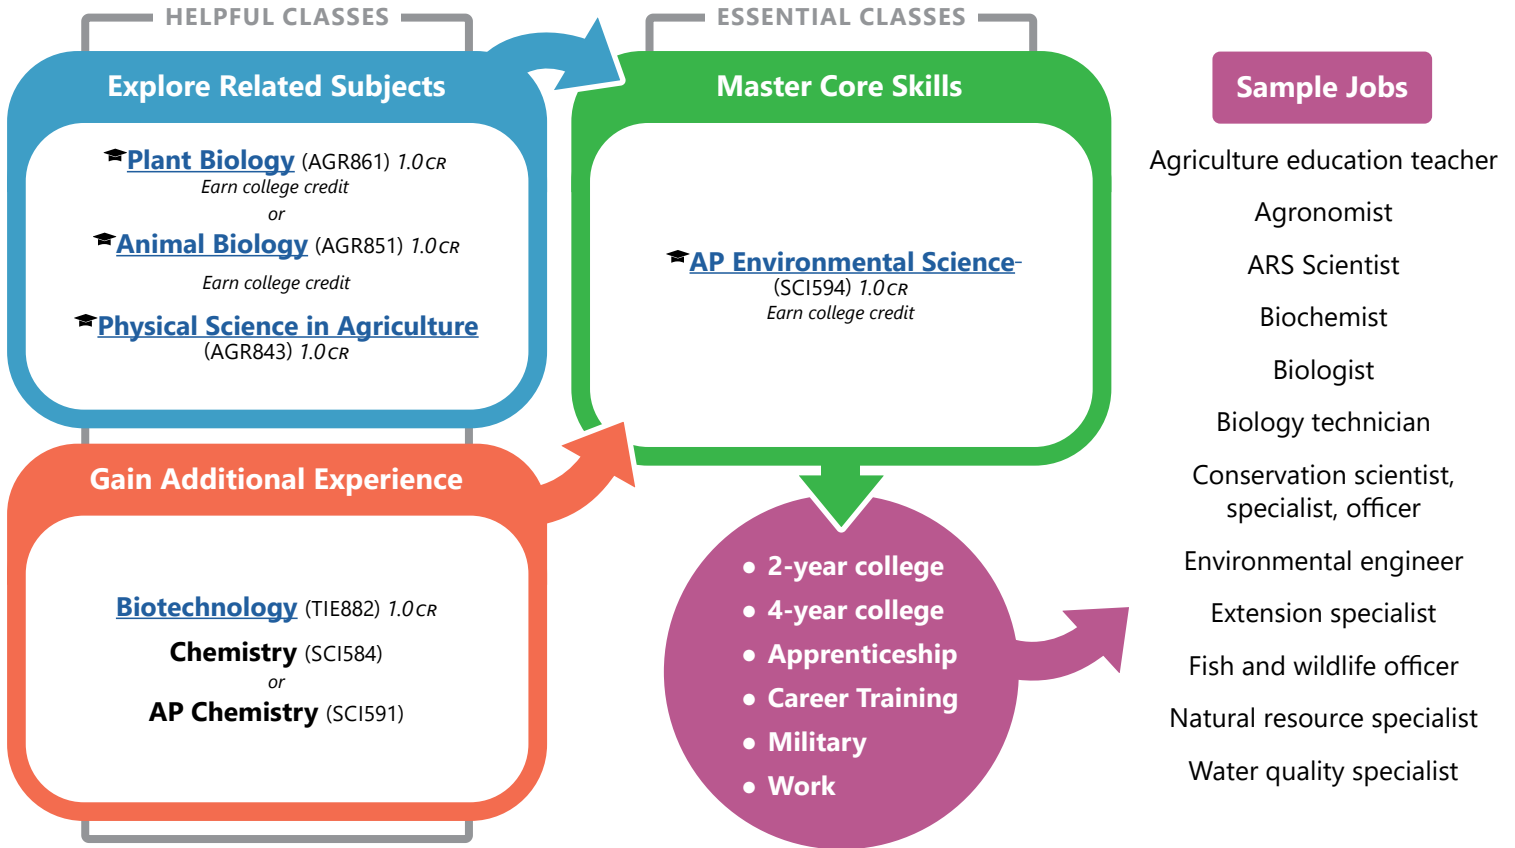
HELPFUL CLASSES

Explore Related Subjects

Plant Biology (AGR861) 1.0 CR
Earn college credit
or
Animal Biology (AGR851) 1.0 CR
Earn college credit

Physical Science in Agriculture (AGR843) 1.0 CR

Gain Additional Experience

Biotechnology (TIE882) 1.0 CR

Chemistry (SCI584)
or
AP Chemistry (SCI591)

ESSENTIAL CLASSES

Master Core Skills

AP Environmental Science (SCI594) 1.0 CR
Earn college credit

• 2-year college
• 4-year college
• Apprenticeship
• Career Training
• Military
• Work

Sample Jobs

Agriculture education teacher

Agronomist

ARS Scientist

Biochemist

Biologist

Biology technician

Conservation scientist, specialist, officer

Environmental engineer

Extension specialist

Fish and wildlife officer

Natural resource specialist

Water quality specialist